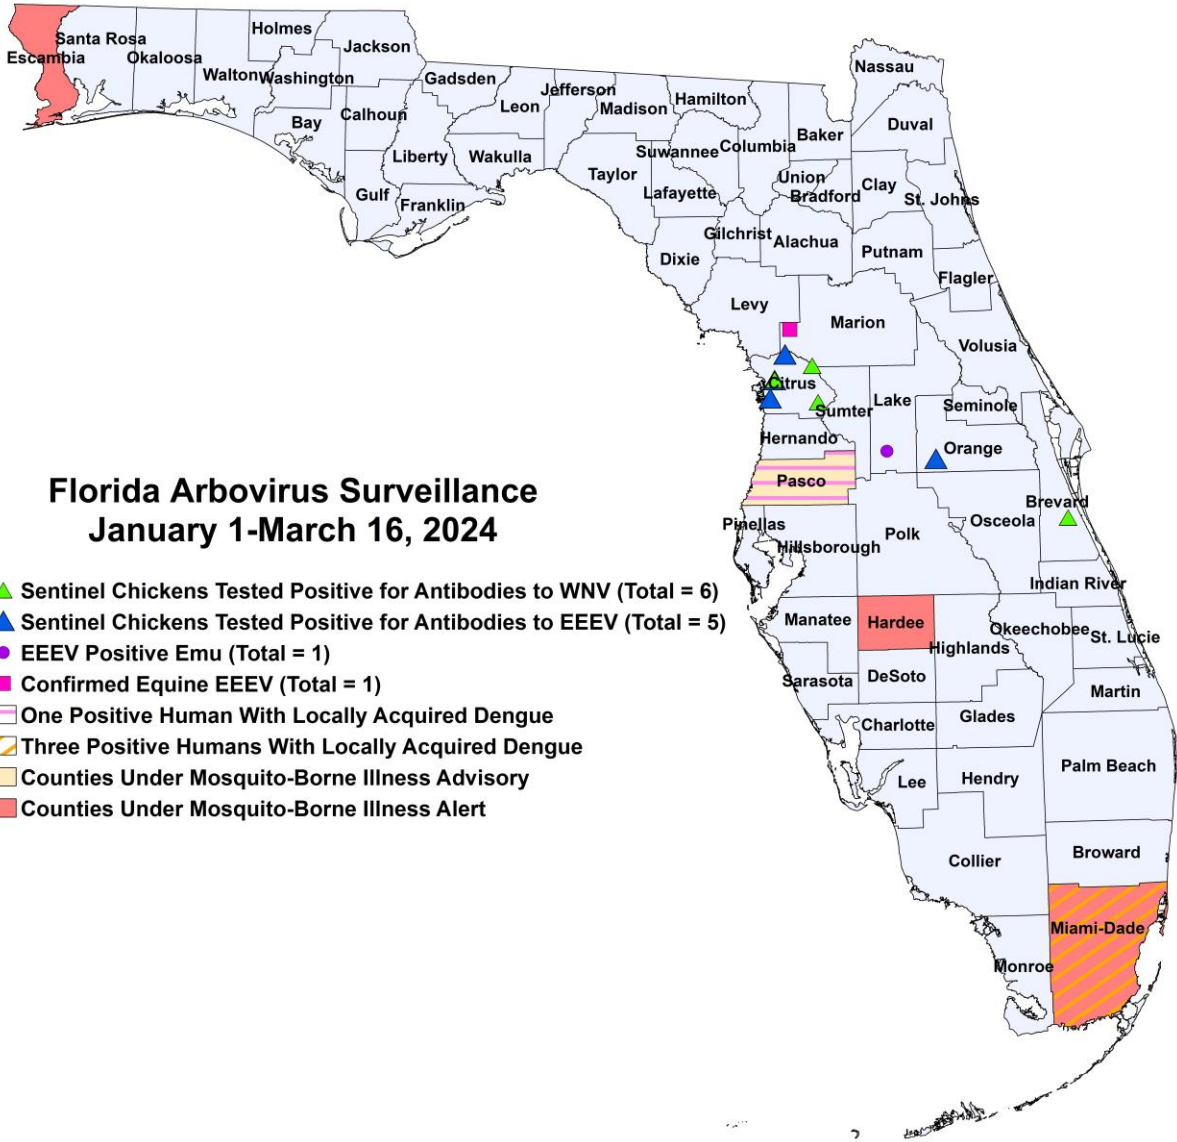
Florida Arbovirus Surveillance
January 1-March 16, 2024

Sentinel Chickens Tested Positive for Antibodies to WNV (Total = 6)
Sentinel Chickens Tested Positive for Antibodies to EEEV (Total = 5)
EEEV Positive Emu (Total = 1)
Confirmed Equine EEEV (Total = 1)
One Positive Human With Locally Acquired Dengue
Three Positive Humans With Locally Acquired Dengue
Counties Under Mosquito-Borne Illness Advisory
Counties Under Mosquito-Borne Illness Alert

Santa Rosa
Escambia
Okaloosa
Holmes
Jackson
Walton
Washington
Gadsden
Bay
Calhoun
Jefferson
Leon
Madison
Hamilton
Nassau
Duval
Baker
Columbia
Suwannee
Liberty
Wakulla
Gulf
Franklin
Taylor
Lafayette
Union
Bradford
Clay
St. Johns
Gilchrist
Alachua
Putnam
Dixie
Flagler
Levy
Marion
Volusia
Citrus
Sumter
Lake
Seminole
Hernando
Orange
Pasco
Brevard
Pinellas
Osceola
Hillsborough
Polk
Indian River
Manatee
Hardee
Okeechobee
St. Lucie
Highlands
Sarasota
DeSoto
Martin
Charlotte
Glades
Palm Beach
Lee
Hendry
Collier
Broward
Miami-Dade
Monroe